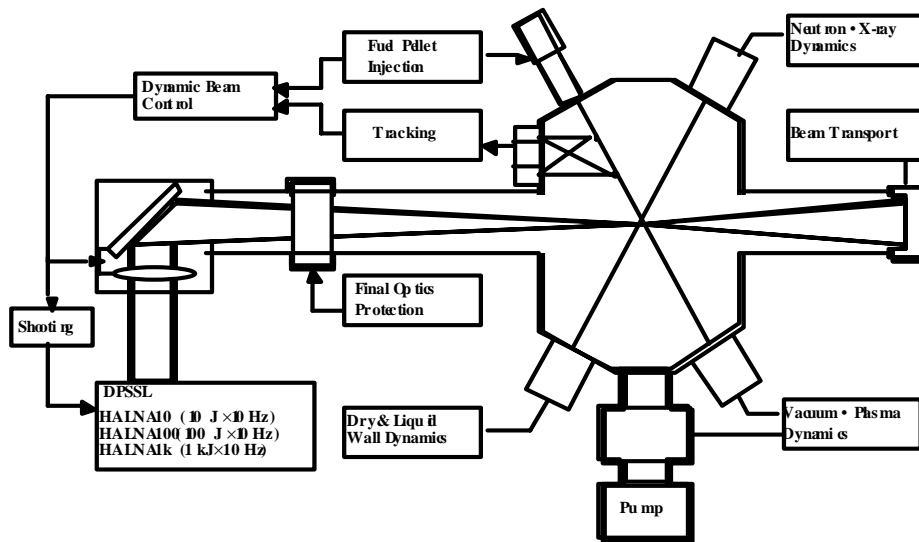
Fuel Pellet Injection

Neutron • X-ray Dynamics

Dynamic Beam Control

Tracking

Beam Transport

Final Optics Protection

Shooting

DPSSL
HALNA10 (10 J ×10 Hz)
HALNA100(100 J ×10 Hz)
HALNA1k (1 kJ×10 Hz)

Dry& Liquid Wall Dynamics

Vacuum • Plasma Dynamics

Pump